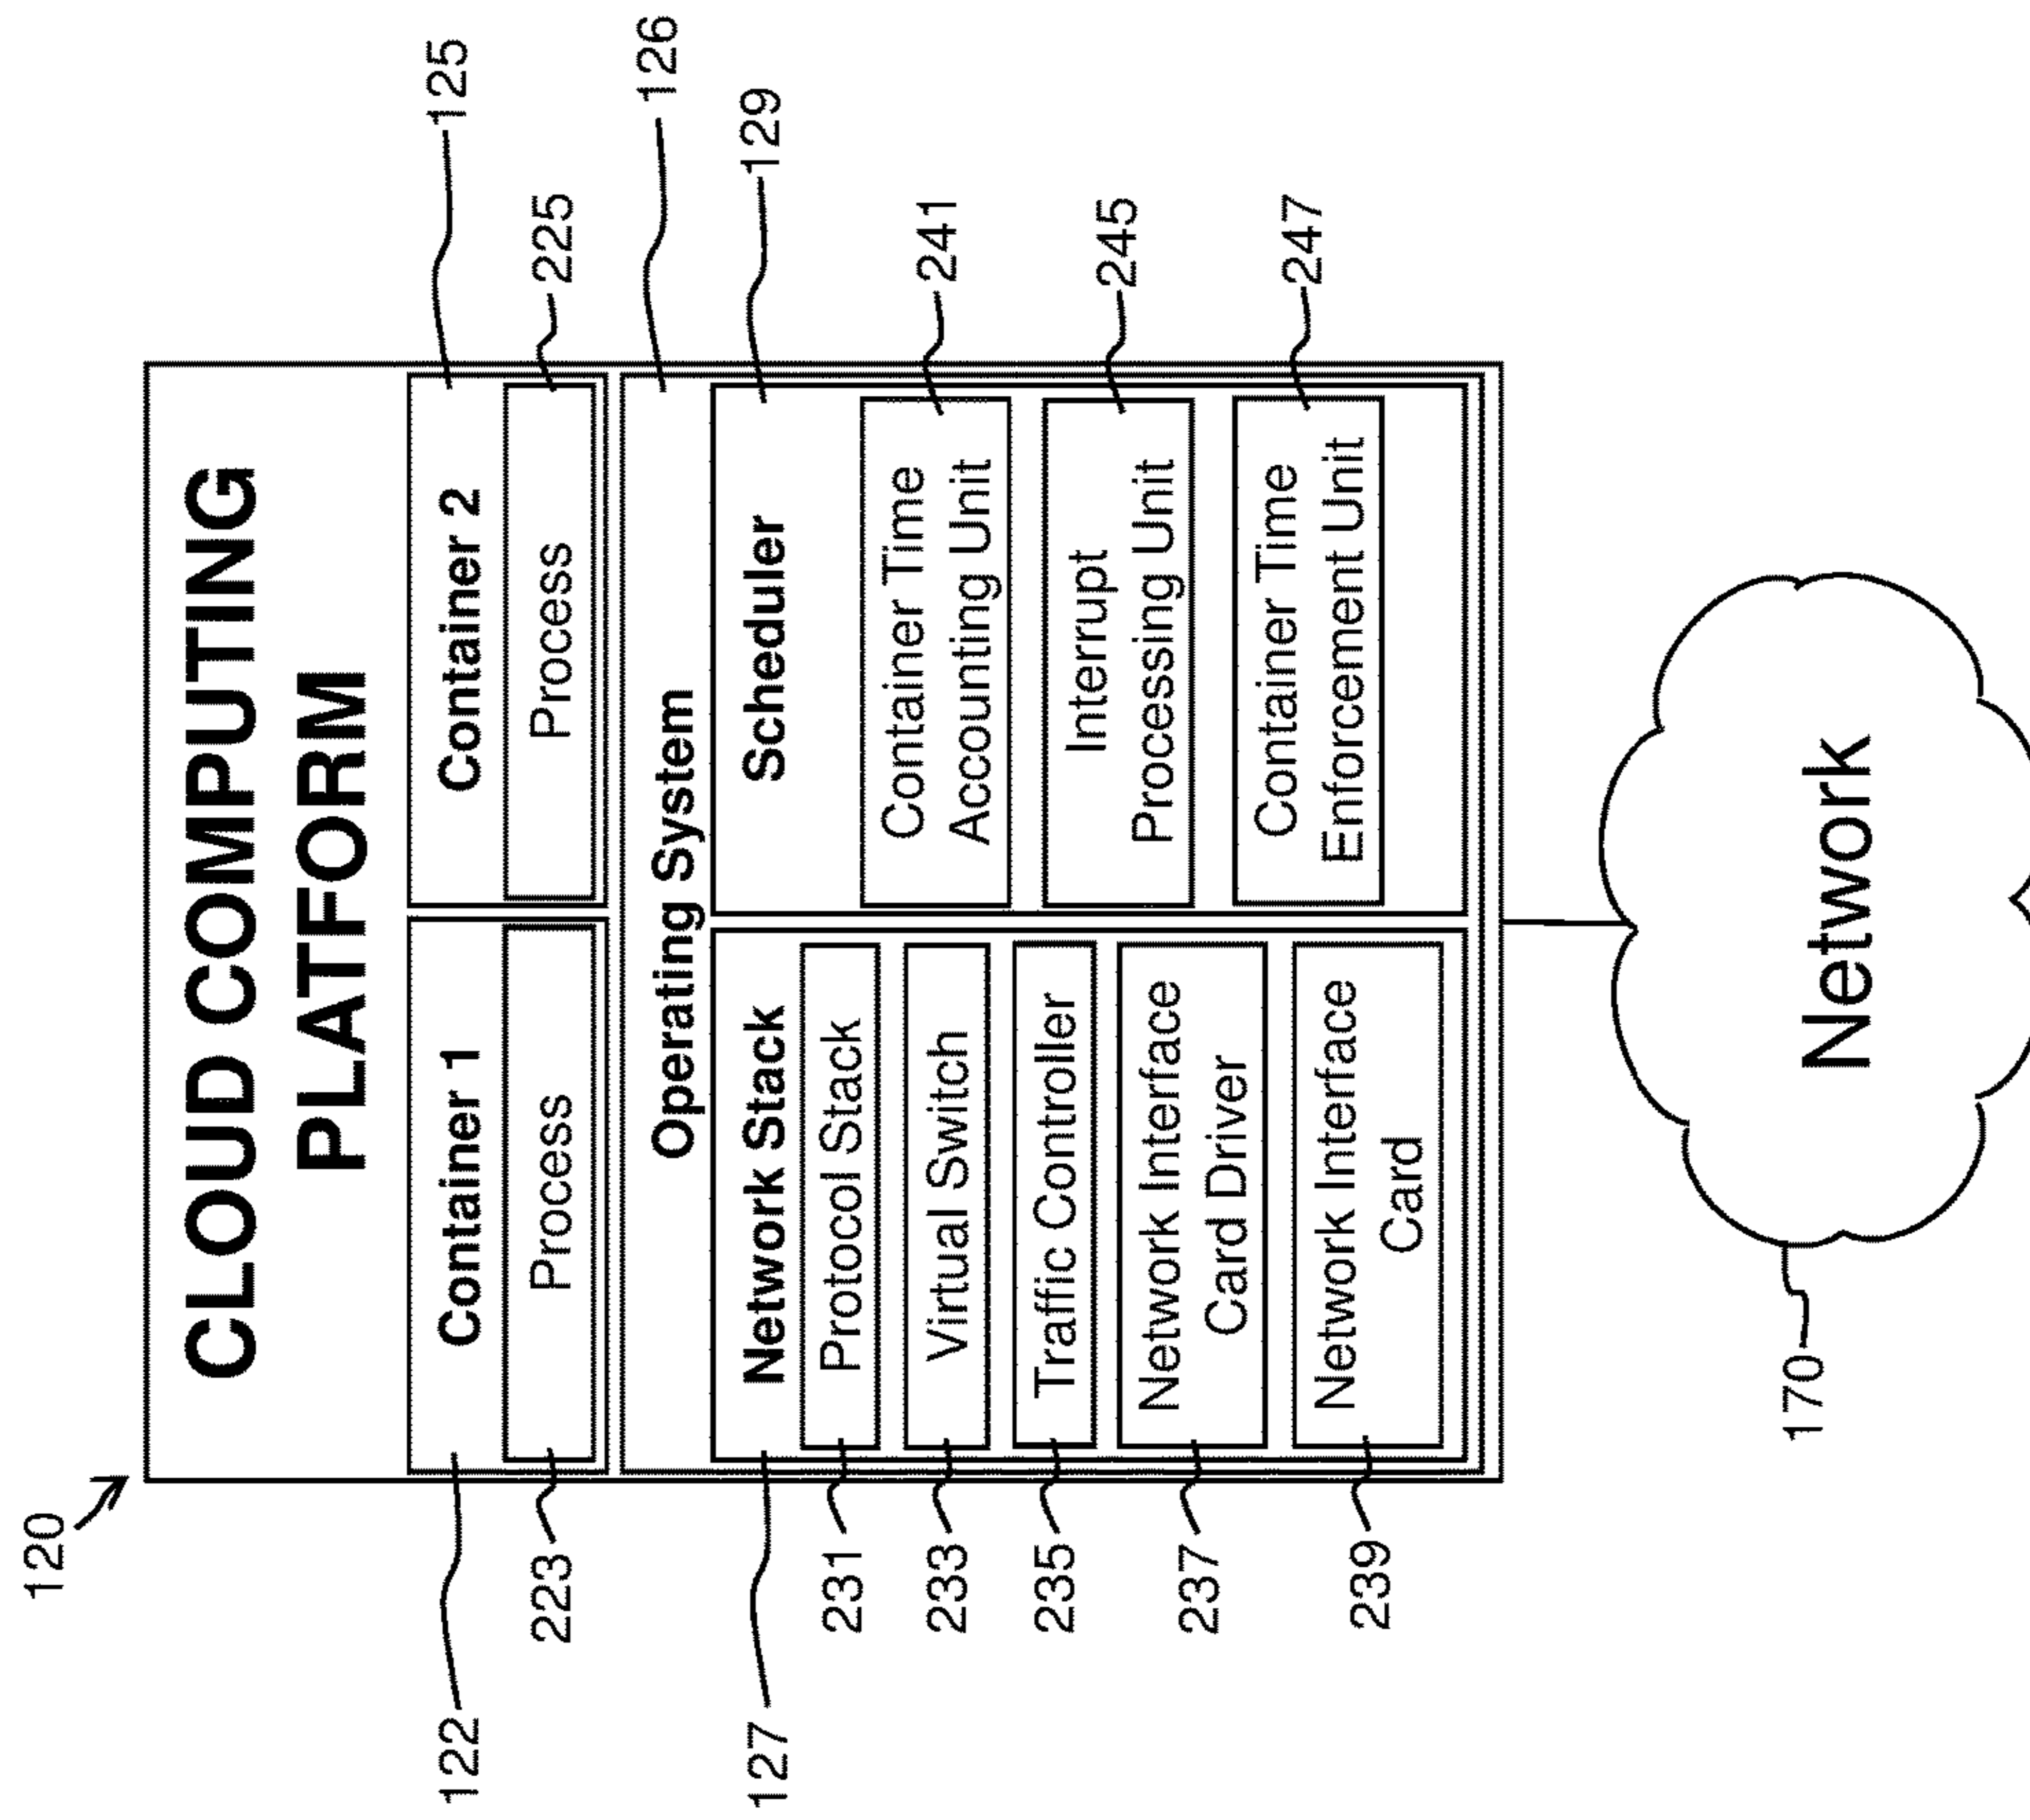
120

CLOUD COMPUTING PLATFORM

Container 1
Process

Container 2
Process

Operating System

Network Stack
Protocol Stack
Virtual Switch
Traffic Controller
Network Interface Card Driver
Network Interface Card

Scheduler
Container Time Accounting Unit
Interrupt Processing Unit
Container Time Enforcement Unit

Network

122
223
127
231
233
235
237
239
125
225
126
129
241
245
247
170